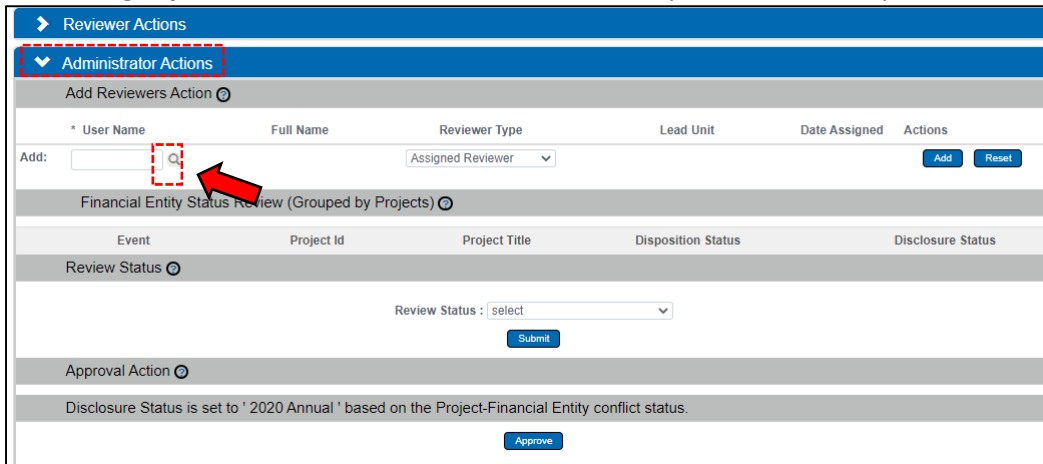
Reviewer Actions

Administrator Actions

Add Reviewers Action

| * User Name | Full Name | Reviewer Type | Lead Unit | Date Assigned | Actions |
|---|---|---|---|---|---|
| Add: | | Assigned Reviewer | | | Add Reset |

Financial Entity Status Review (Grouped by Projects)

| Event | Project Id | Project Title | Disposition Status | Disclosure Status |
|---|---|---|---|---|

Review Status

Review Status : select

Submit

Approval Action

Disclosure Status is set to ' 2020 Annual ' based on the Project-Financial Entity conflict status.

Approve